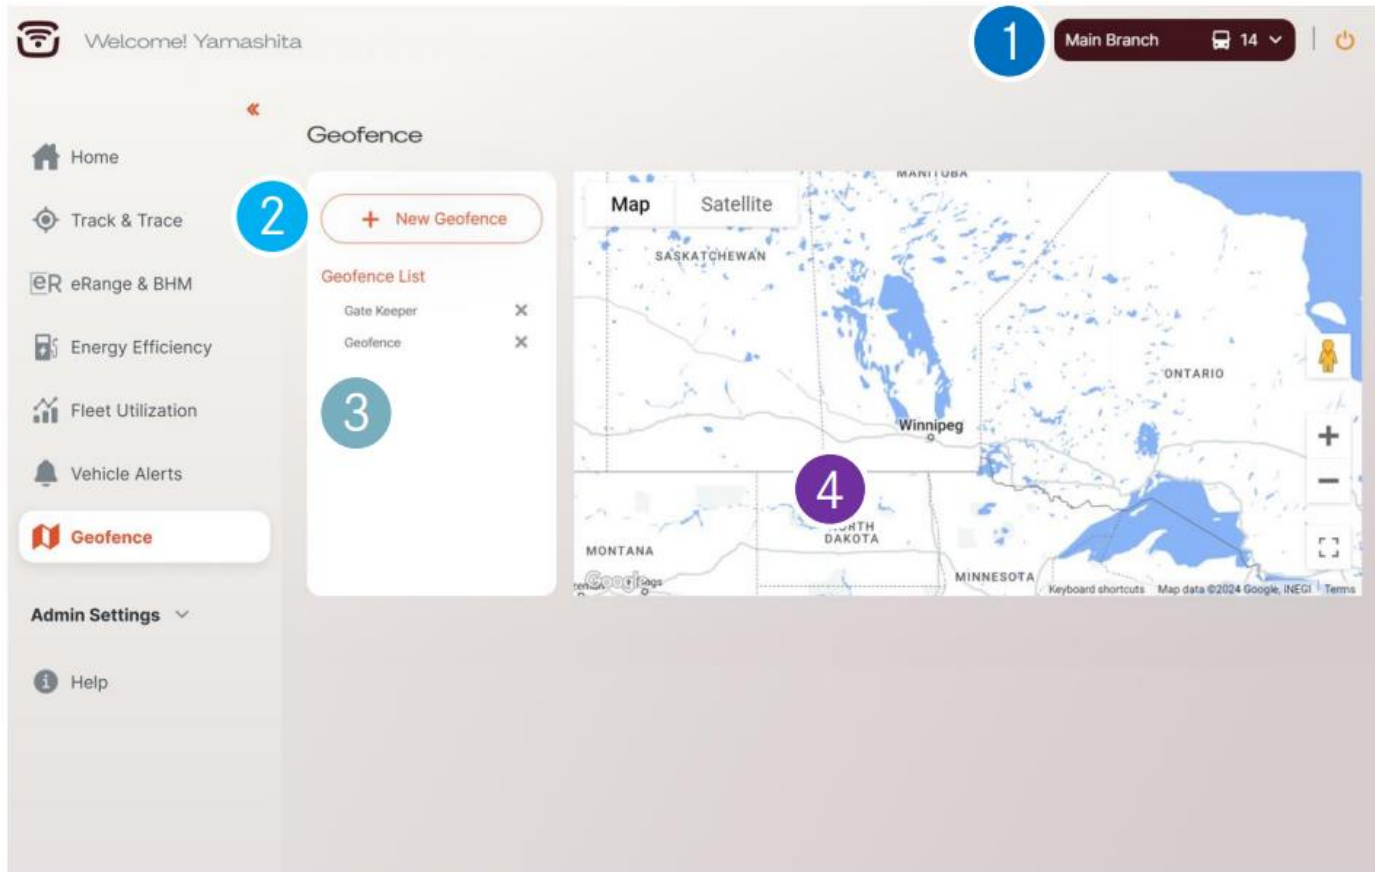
Welcome! Yamashita

1

Main Branch 14

«

Home

Track & Trace

eR eRange & BHM

Energy Efficiency

Fleet Utilization

Vehicle Alerts

Geofence

Admin Settings

Help

Geofence

2

+ New Geofence

Geofence List

Gate Keeper ✕

Geofence ✕

3

Map Satellite

MANITOBA

SASKATCHEWAN

ONTARIO

Winnipeg

4

NORTH DAKOTA

MONTANA

MINNESOTA

+

−

Google

Keyboard shortcuts Map data ©2024 Google, INEGI Terms